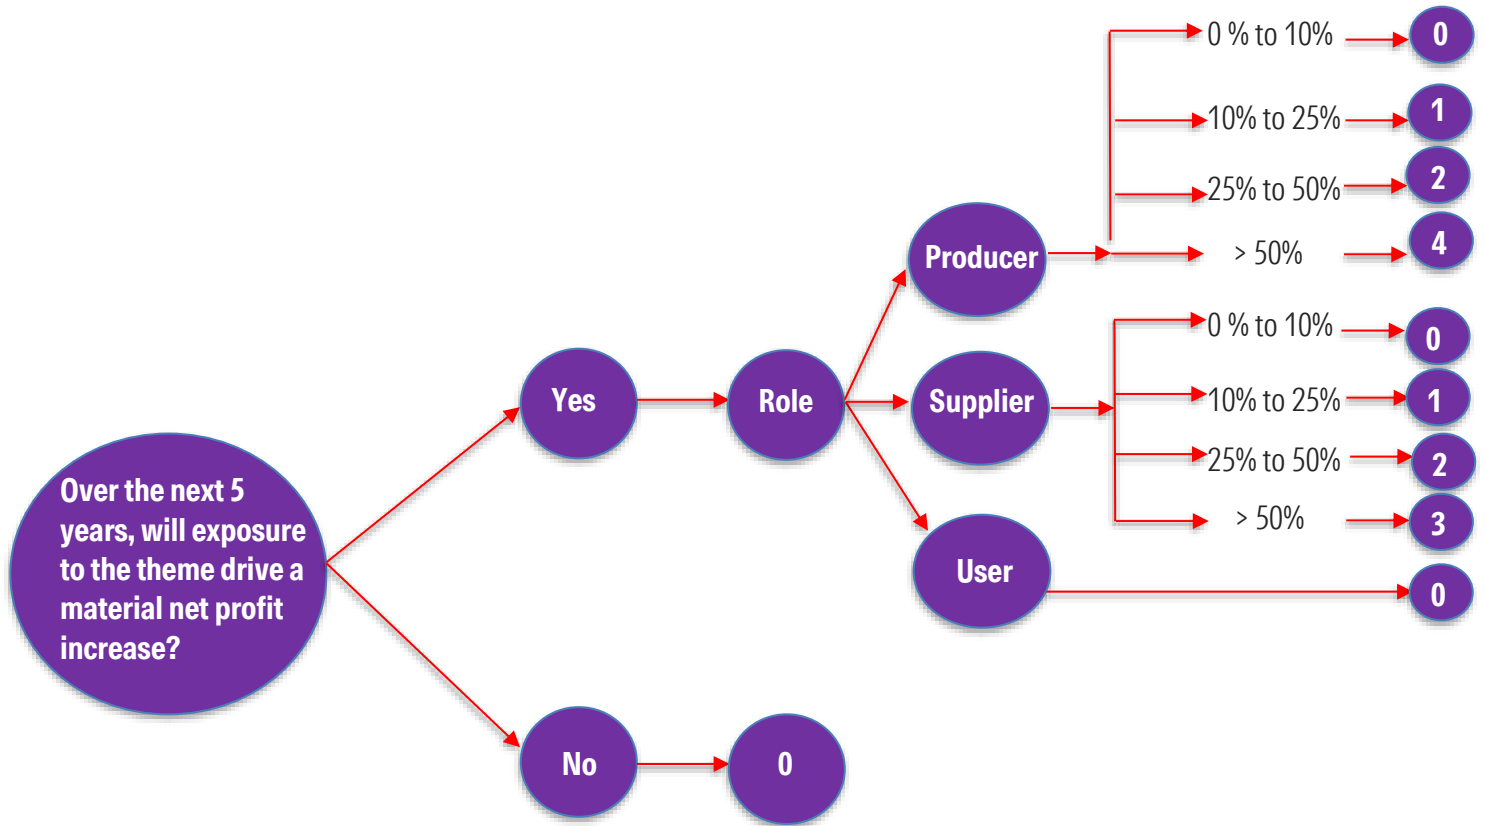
Over the next 5 years, will exposure to the theme drive a material net profit increase?

Yes

Role

Producer

0 % to 10%

0

10% to 25%

1

25% to 50%

2

> 50%

4

Supplier

0 % to 10%

0

10% to 25%

1

25% to 50%

2

> 50%

3

User

0

No

0